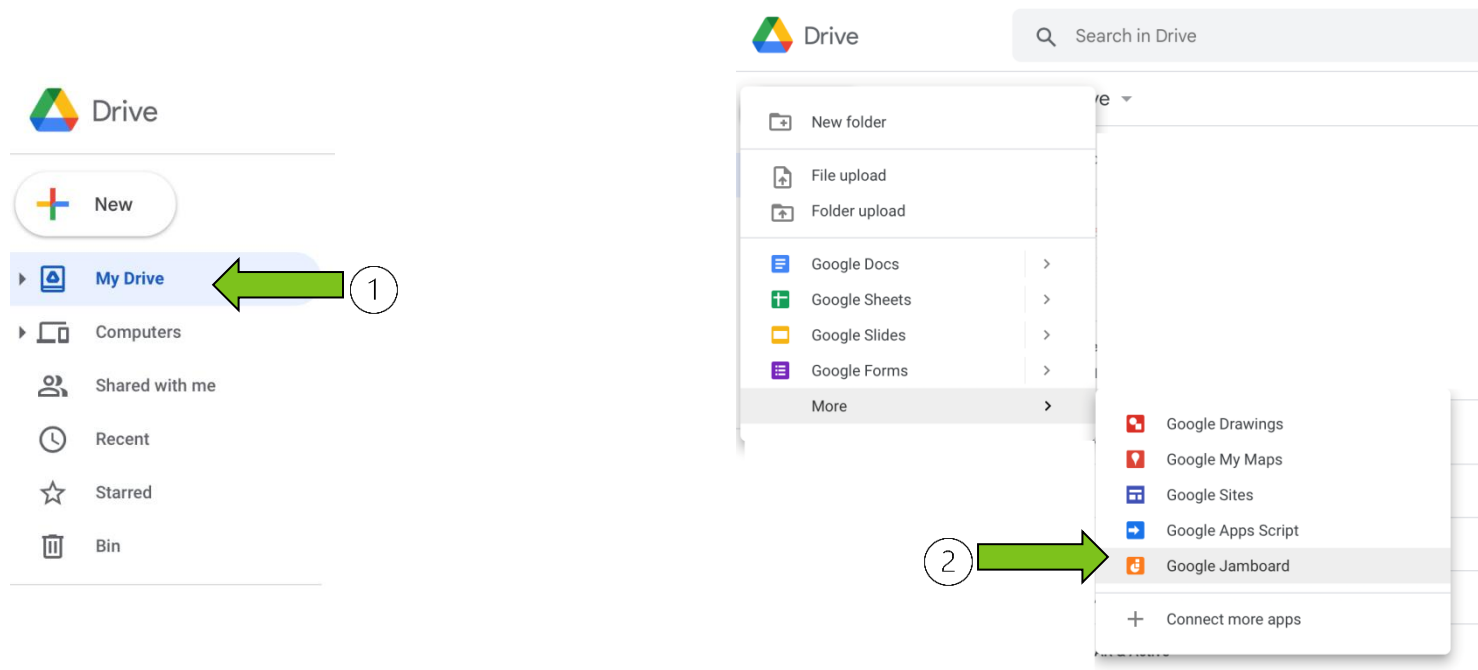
Drive

New

My Drive

1

Computers

Shared with me

Recent

Starred

Bin

Drive

Search in Drive

ve

New folder

File upload

Folder upload

Google Docs

Google Sheets

Google Slides

Google Forms

More

Google Drawings

Google My Maps

Google Sites

Google Apps Script

2

Google Jamboard

Connect more apps